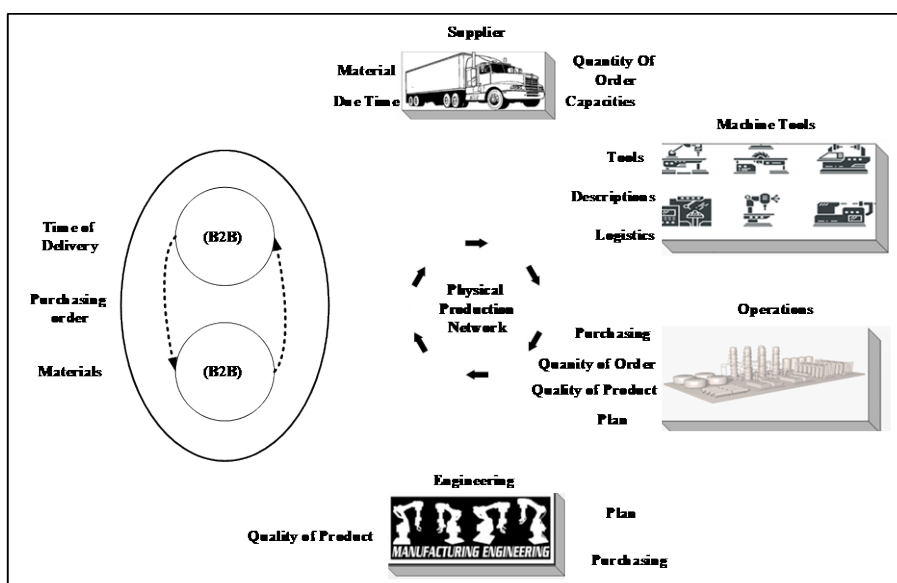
Supplier

Material

Due Time

Quantity Of Order

Capacities

Machine Tools

Tools

Descriptions

Logistics

Time of Delivery

Purchasing order

Materials

(B2B)

(B2B)

Physical Production Network

Operations

Purchasing

Quanity of Order

Quality of Product

Plan

Engineering

MANUFACTURING ENGINEERING

Quality of Product

Plan

Purchasing